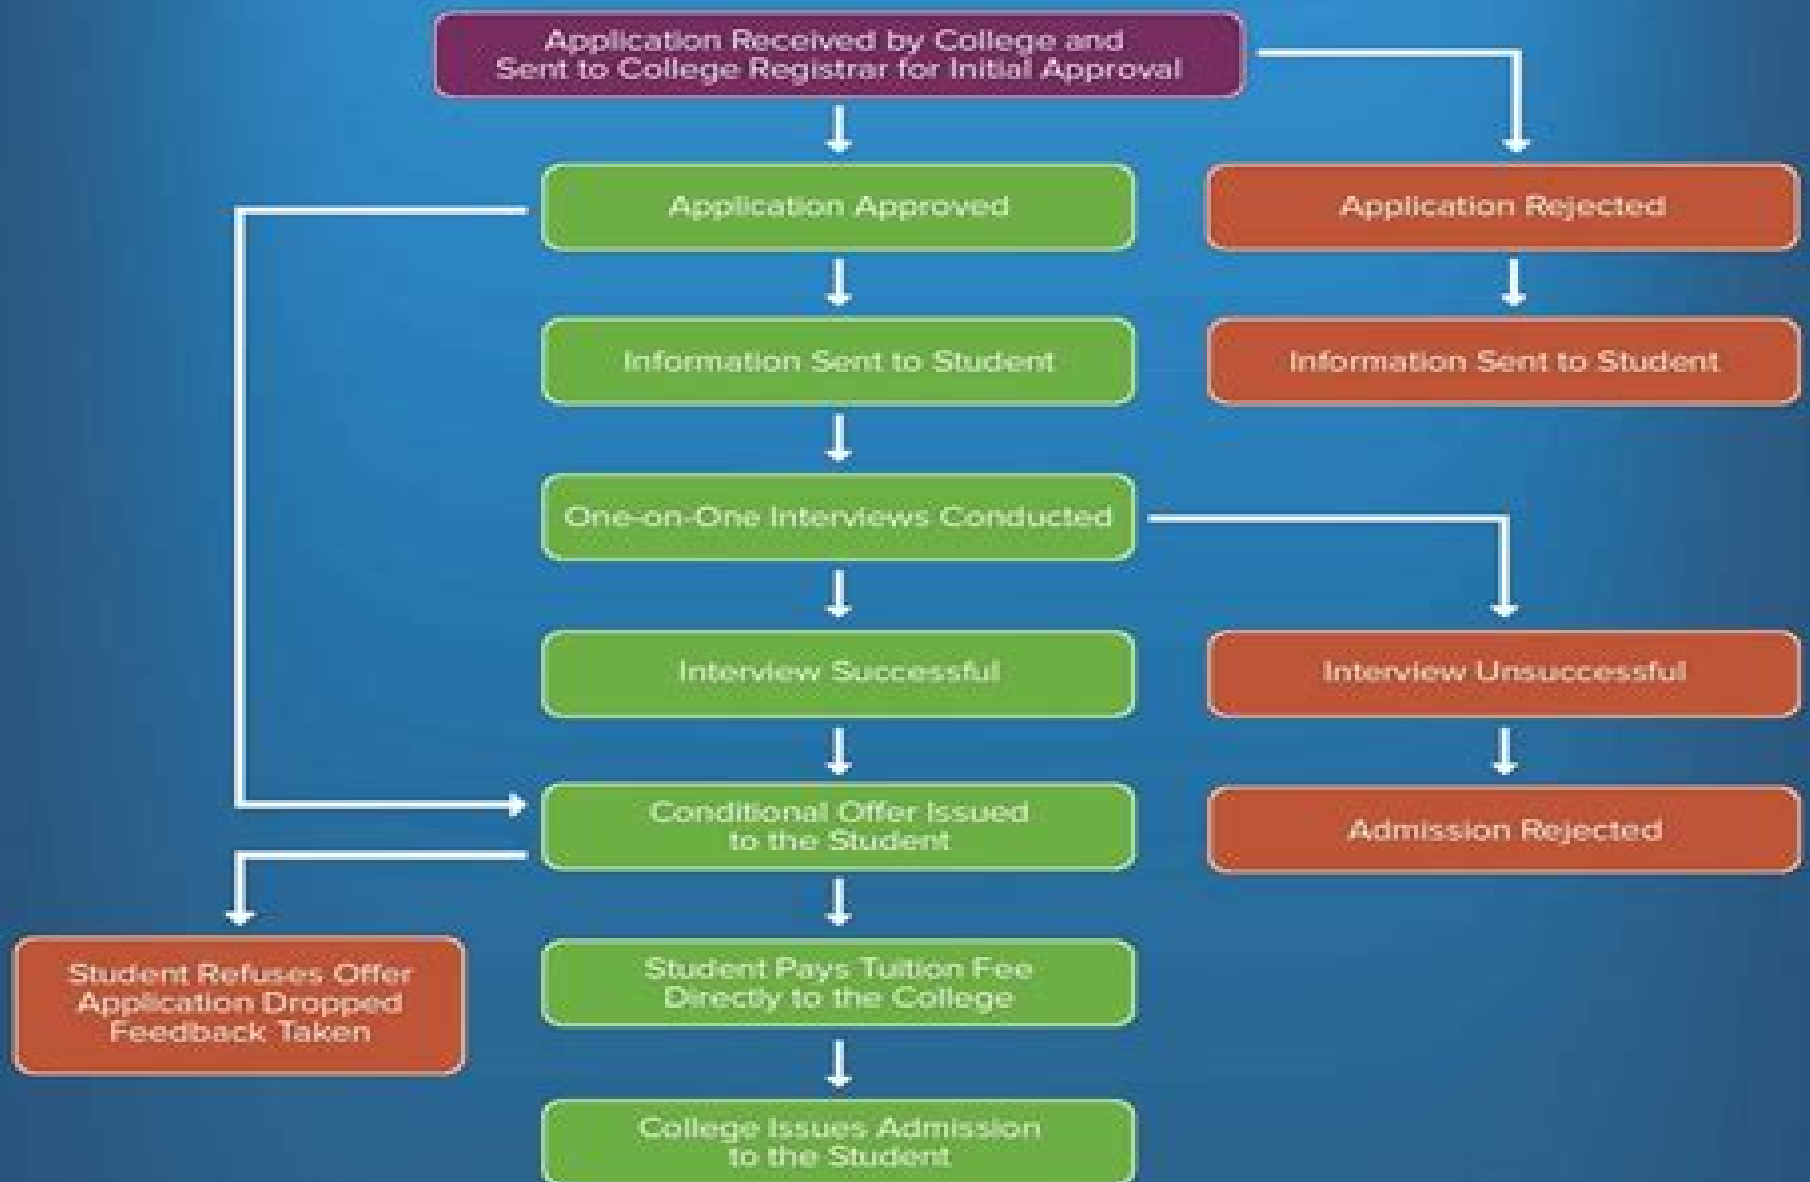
Application Received by College and Sent to College Registrar for Initial Approval

Application Approved

Information Sent to Student

One-on-One Interviews Conducted

Interview Successful

Conditional Offer Issued to the Student

Student Pays Tuition Fee Directly to the College

College Issues Admission to the Student

Application Rejected

Information Sent to Student

Interview Unsuccessful

Admission Rejected

Student Refuses Offer
Application Dropped
Feedback Taken